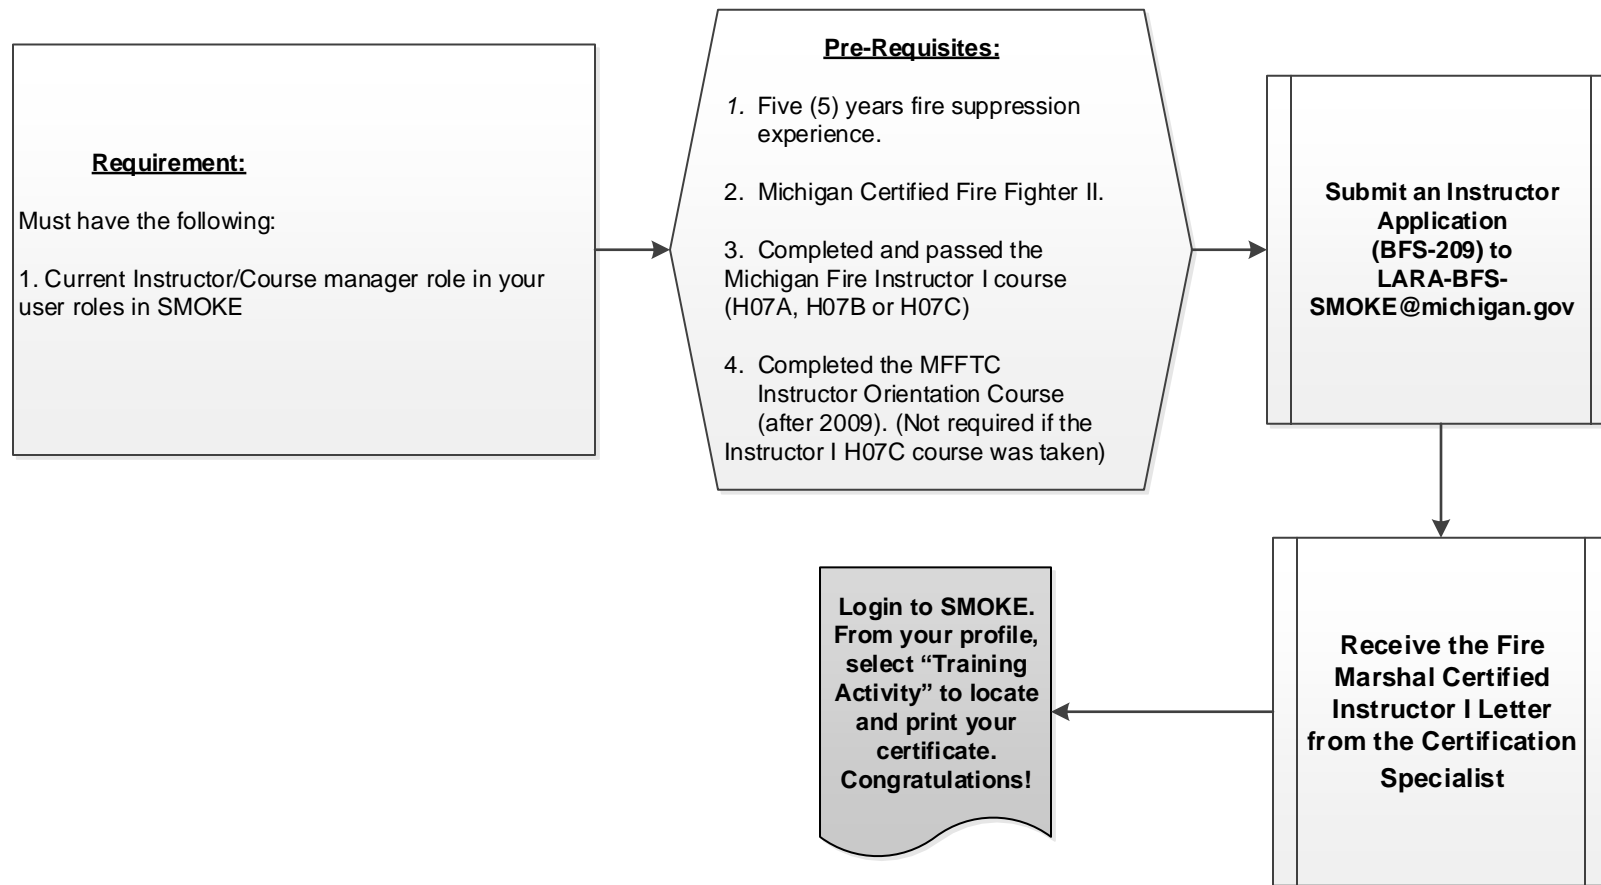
Requirement:

Must have the following:

1. Current Instructor/Course manager role in your user roles in SMOKE

Pre-Requisites:

1. Five (5) years fire suppression experience.

2. Michigan Certified Fire Fighter II.

3. Completed and passed the Michigan Fire Instructor I course (H07A, H07B or H07C)

4. Completed the MFFTC Instructor Orientation Course (after 2009). (Not required if the Instructor I H07C course was taken)

Submit an Instructor Application (BFS-209) to LARA-BFS-SMOKE@michigan.gov

Receive the Fire Marshal Certified Instructor I Letter from the Certification Specialist

Login to SMOKE. From your profile, select "Training Activity" to locate and print your certificate. Congratulations!